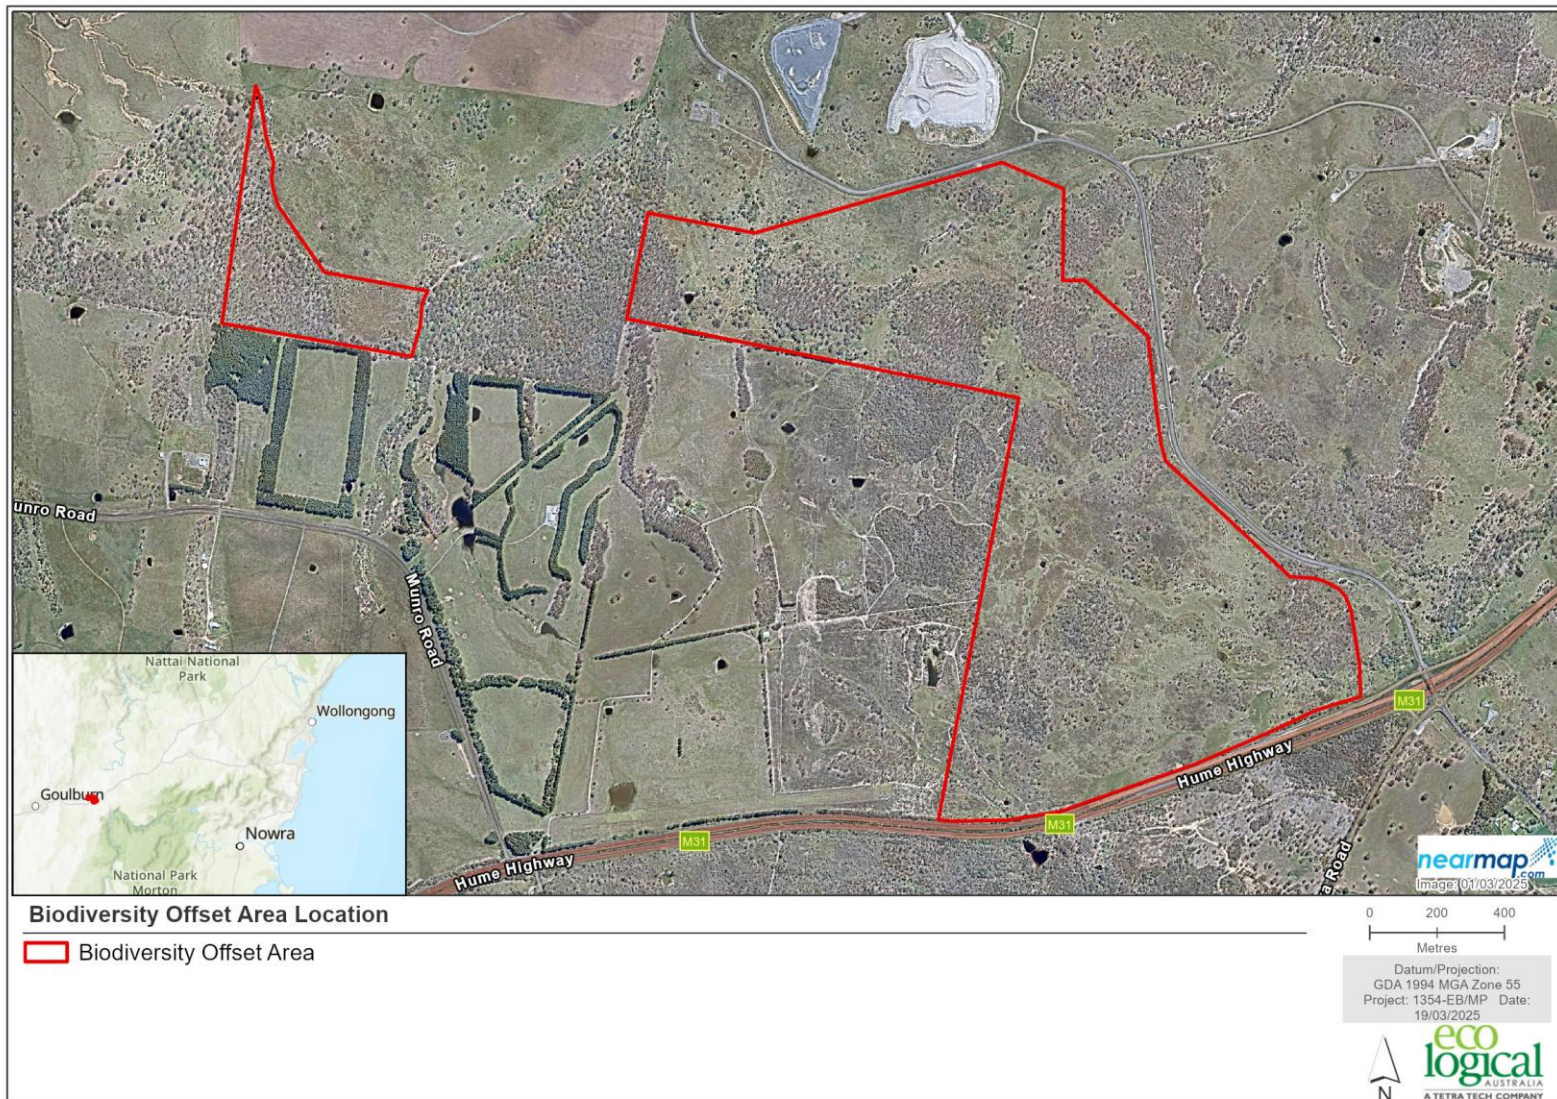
unro Road

Munro Road

Hume Highway

Hume Highway

M31

M31

M31

a Road

Nattai National Park

Wollongong

Goulburn

Nowra

National Park

Morton

nearmap.com

Image: 01/03/2025

Biodiversity Offset Area Location

Biodiversity Offset Area

0 200 400

Metres

Datum/Projection: GDA 1994 MGA Zone 55

Project: 1354-EB/MP Date: 19/03/2025

N

eco logical AUSTRALIA

A TETRA TECH COMPANY